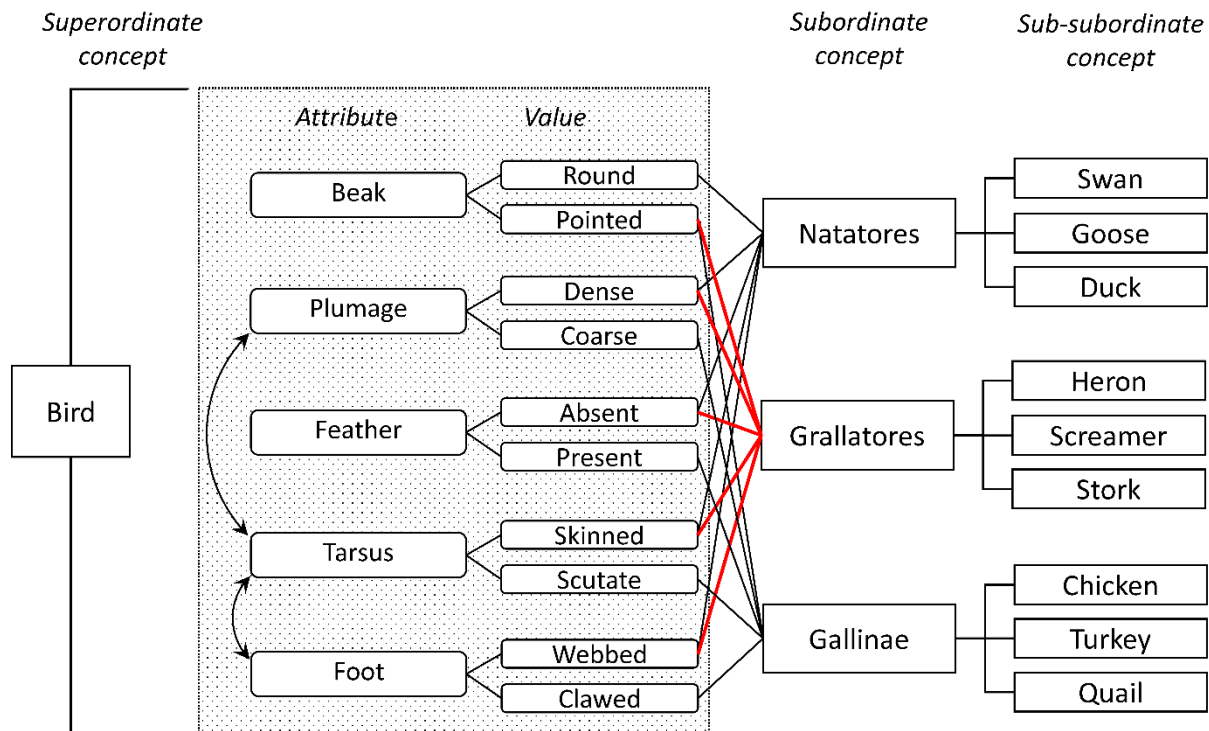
Superordinate concept

Subordinate concept

Sub-subordinate concept

Attribute

Value

Bird

Beak

Round

Pointed

Plumage

Dense

Coarse

Feather

Absent

Present

Tarsus

Skinned

Scutate

Foot

Webbed

Clawed

Natatores

Grallatores

Gallinae

Swan

Goose

Duck

Heron

Screamer

Stork

Chicken

Turkey

Quail